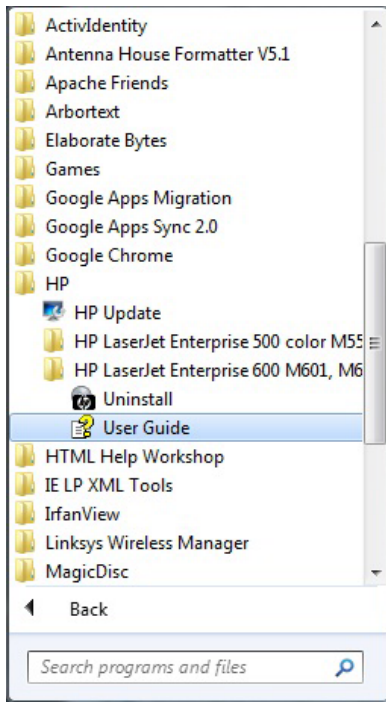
ActivIdentity
Antenna House Formatter V5.1
Apache Friends
Arbortext
Elaborate Bytes
Games
Google Apps Migration
Google Apps Sync 2.0
Google Chrome
HP
HP Update
HP LaserJet Enterprise 500 color M55
HP LaserJet Enterprise 600 M601, M6
Uninstall
User Guide
HTML Help Workshop
IE LP XML Tools
IrfanView
Linksys Wireless Manager
MagicDisc
Back
Search programs and files